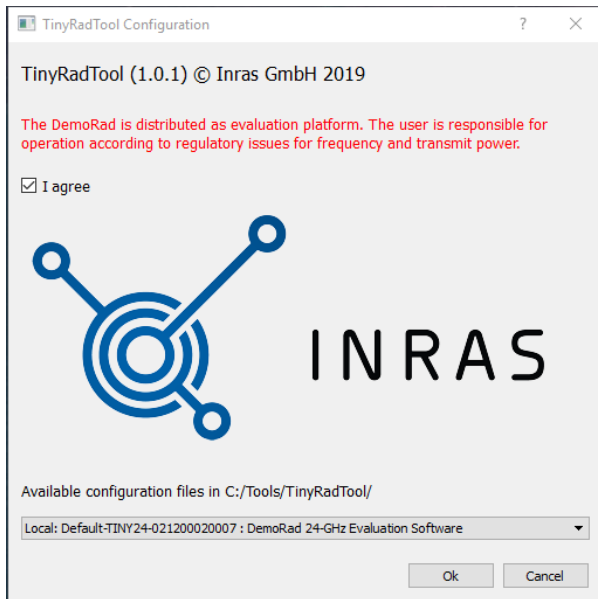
TinyRadTool Configuration ? ×

TinyRadTool (1.0.1) © Inras GmbH 2019

The DemoRad is distributed as evaluation platform. The user is responsible for operation according to regulatory issues for frequency and transmit power.

☑ I agree

INRAS

Available configuration files in C:/Tools/TinyRadTool/

Local: Default-TINY24-021200020007 : DemoRad 24-GHz Evaluation Software

Ok Cancel